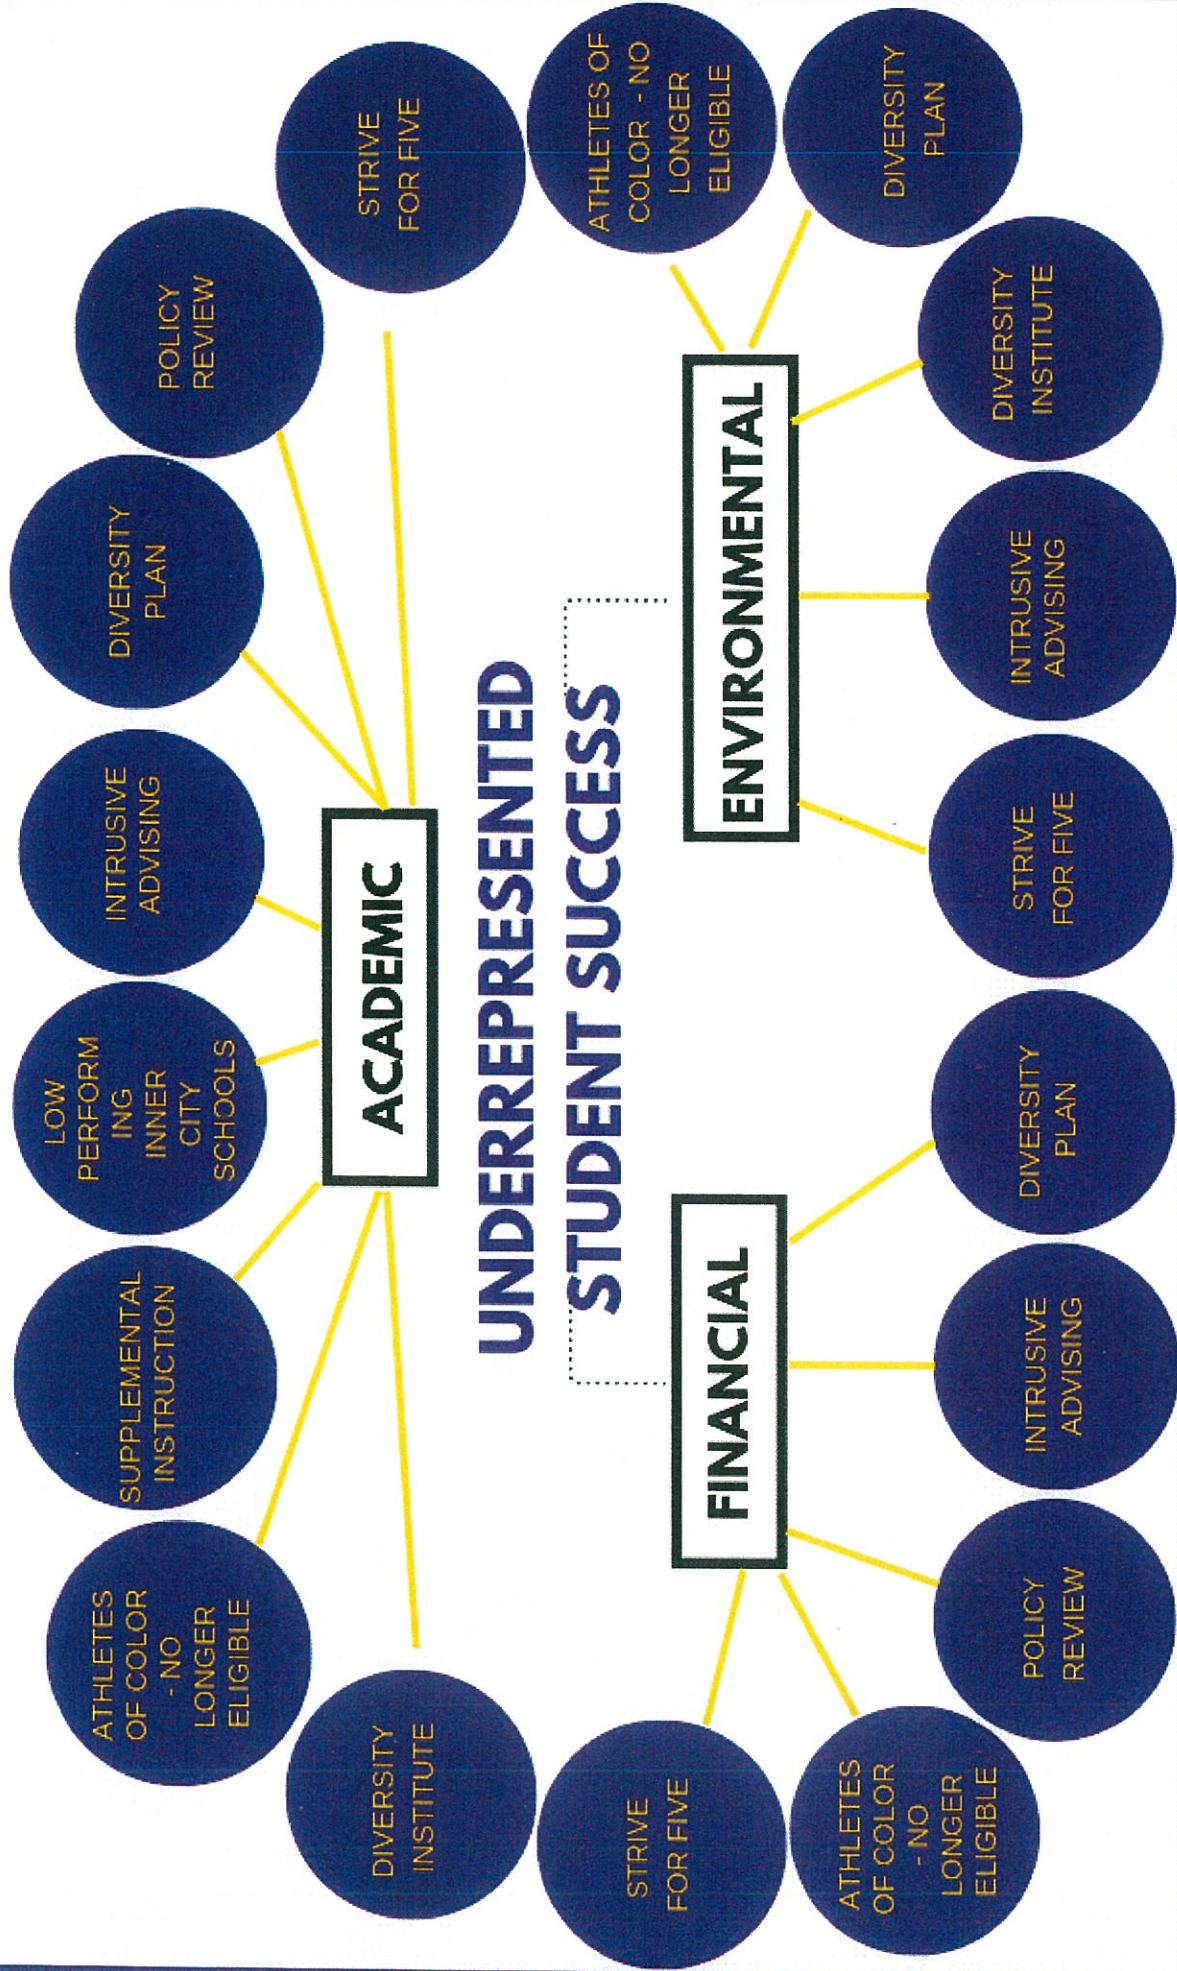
UNDERREPRESENTED STUDENT SUCCESS

ACADEMIC

STRIVE FOR FIVE

POLICY REVIEW

DIVERSITY PLAN

INTRUSIVE ADVISING

LOW PERFORM ING INNER CITY SCHOOLS

SUPPLEMENTAL INSTRUCTION

ATHLETES OF COLOR - NO LONGER ELIGIBLE

DIVERSITY INSTITUTE

ENVIRONMENTAL

ATHLETES OF COLOR - NO LONGER ELIGIBLE

DIVERSITY PLAN

DIVERSITY INSTITUTE

INTRUSIVE ADVISING

STRIVE FOR FIVE

FINANCIAL

DIVERSITY PLAN

INTRUSIVE ADVISING

POLICY REVIEW

ATHLETES OF COLOR - NO LONGER ELIGIBLE

STRIVE FOR FIVE